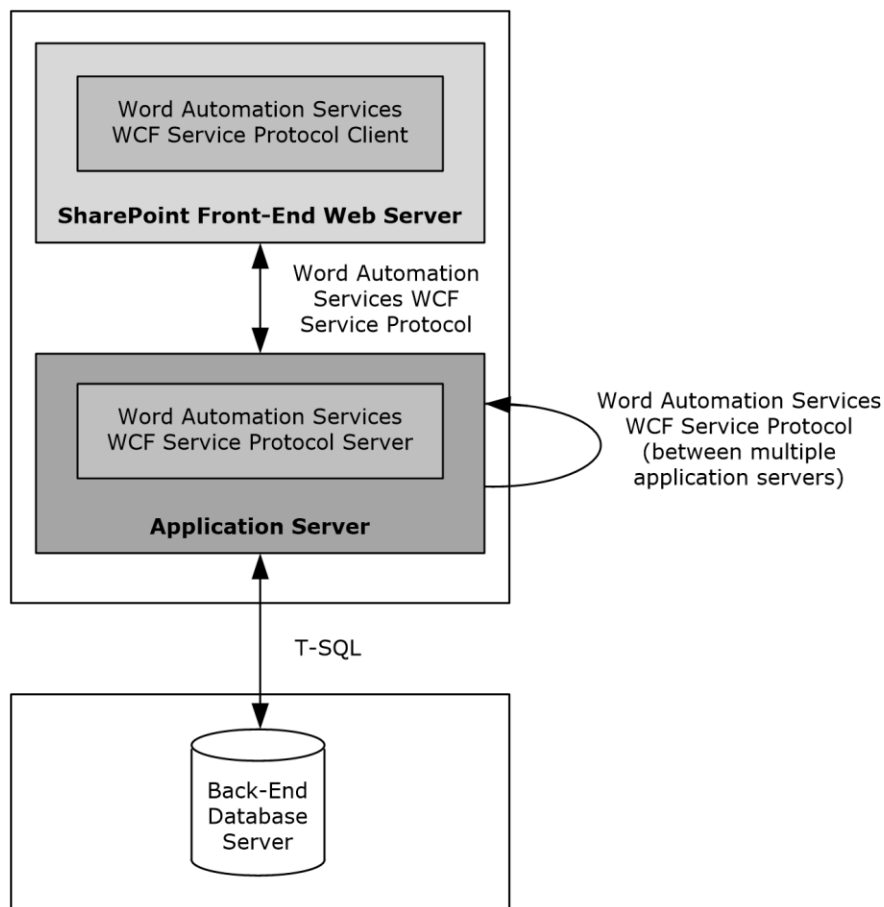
Word Automation Services WCF Service Protocol Client

SharePoint Front-End Web Server

Word Automation Services WCF Service Protocol

Word Automation Services WCF Service Protocol Server

Application Server

Word Automation Services WCF Service Protocol (between multiple application servers)

T-SQL

Back-End Database Server